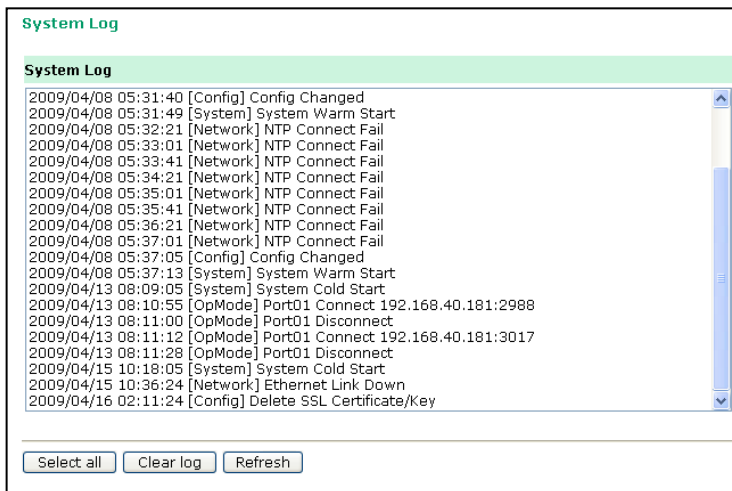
System Log

System Log

2009/04/08 05:31:40 [Config] Config Changed
2009/04/08 05:31:49 [System] System Warm Start
2009/04/08 05:32:21 [Network] NTP Connect Fail
2009/04/08 05:33:01 [Network] NTP Connect Fail
2009/04/08 05:33:41 [Network] NTP Connect Fail
2009/04/08 05:34:21 [Network] NTP Connect Fail
2009/04/08 05:35:01 [Network] NTP Connect Fail
2009/04/08 05:35:41 [Network] NTP Connect Fail
2009/04/08 05:36:21 [Network] NTP Connect Fail
2009/04/08 05:37:01 [Network] NTP Connect Fail
2009/04/08 05:37:05 [Config] Config Changed
2009/04/08 05:37:13 [System] System Warm Start
2009/04/13 08:09:05 [System] System Cold Start
2009/04/13 08:10:55 [OpMode] Port01 Connect 192.168.40.181:2988
2009/04/13 08:11:00 [OpMode] Port01 Disconnect
2009/04/13 08:11:12 [OpMode] Port01 Connect 192.168.40.181:3017
2009/04/13 08:11:28 [OpMode] Port01 Disconnect
2009/04/15 10:18:05 [System] System Cold Start
2009/04/15 10:36:24 [Network] Ethernet Link Down
2009/04/16 02:11:24 [Config] Delete SSL Certificate/Key

Select all | Clear log | Refresh